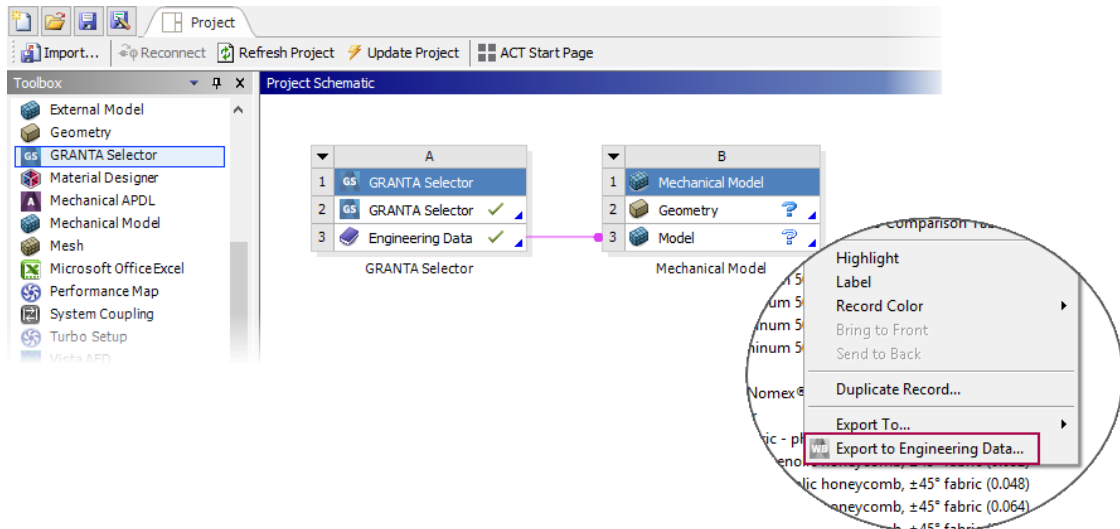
Project

Import... Reconnect Refresh Project Update Project ACT Start Page

Toolbox

External Model
Geometry
GRANTA Selector
Material Designer
Mechanical APDL
Mechanical Model
Mesh
Microsoft Office Excel
Performance Map
System Coupling
Turbo Setup
Vista AFD

Project Schematic

| | A |
|---|---|
| 1 | GRANTA Selector |
| 2 | GRANTA Selector |
| 3 | Engineering Data |

GRANTA Selector

| | B |
|---|---|
| 1 | Mechanical Model |
| 2 | Geometry |
| 3 | Model |

Mechanical Model

Comparison Ta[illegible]
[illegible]num 5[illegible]
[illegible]num 5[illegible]
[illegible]num 5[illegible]
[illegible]num 5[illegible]
Nomex®
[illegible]ic - ph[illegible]
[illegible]enol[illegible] honeycomb, ±45° fabric (0.0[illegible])
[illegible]lic honeycomb, ±45° fabric (0.048)
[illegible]oneycomb, ±45° fabric (0.064)

Highlight
Label
Record Color
Bring to Front
Send to Back
Duplicate Record...
Export To...
Export to Engineering Data...